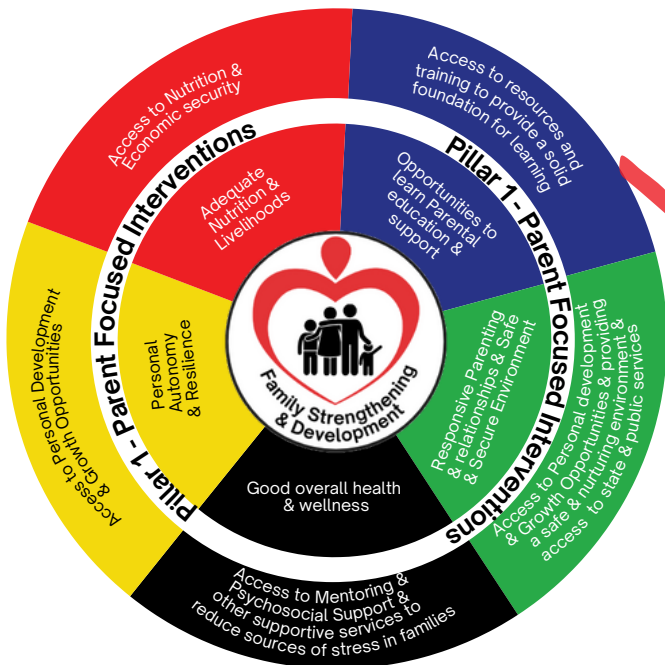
Access to Nutrition & Economic security

Access to resources and training to provide a solid foundation for learning

Pillar 1 - Parent Focused Interventions

Pillar 1 - Parent Focused Interventions

Adequate Nutrition & Livelihoods

Opportunities to learn Parental education & support

Personal Autonomy & Resilience

Responsive Parenting & relationships & Safe & Secure Environment

Family Strengthening & Development

Access to Personal Development & Growth Opportunities

Access to Personal development & Growth Opportunities & providing a safe & nurturing environment & access to state & public services

Good overall health & wellness

Access to Mentoring & Psychosocial Support & other supportive services to reduce sources of stress in families